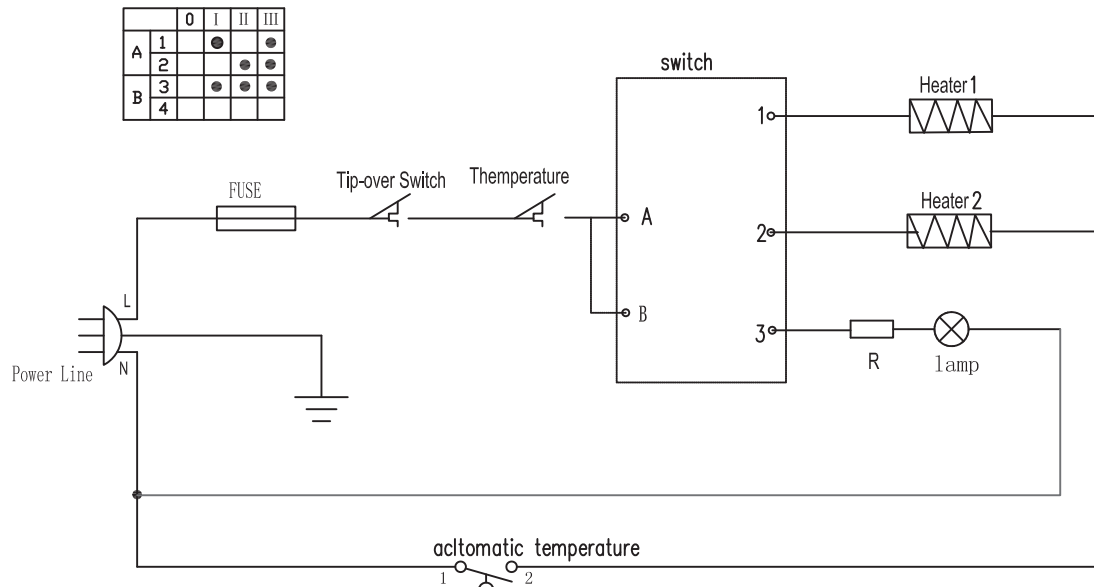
|   |   | 0 | I | II | III |
|---|---|---|---|---|---|
| A | 1 |   | ● |   | ● |
|   | 2 |   |   | ● | ● |
| B | 3 |   | ● | ● | ● |
|   | 4 |   |   |   |   |

switch

Heater 1

1

Heater 2

2

3

R

lamp

FUSE

Tip-over Switch

Themperature

A

B

L

N

Power Line

acltomatic temperature

1

2